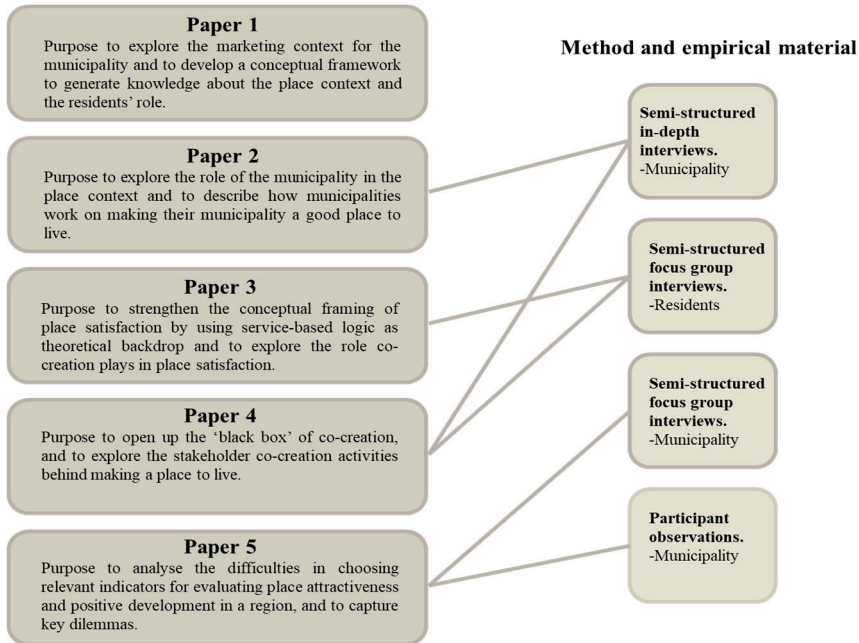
Paper 1

Purpose to explore the marketing context for the municipality and to develop a conceptual framework to generate knowledge about the place context and the residents' role.

Paper 2

Purpose to explore the role of the municipality in the place context and to describe how municipalities work on making their municipality a good place to live.

Paper 3

Purpose to strengthen the conceptual framing of place satisfaction by using service-based logic as theoretical backdrop and to explore the role co-creation plays in place satisfaction.

Paper 4

Purpose to open up the 'black box' of co-creation, and to explore the stakeholder co-creation activities behind making a place to live.

Paper 5

Purpose to analyse the difficulties in choosing relevant indicators for evaluating place attractiveness and positive development in a region, and to capture key dilemmas.

Method and empirical material

Semi-structured in-depth interviews.
-Municipality

Semi-structured focus group interviews.
-Residents

Semi-structured focus group interviews.
-Municipality

Participant observations.
-Municipality